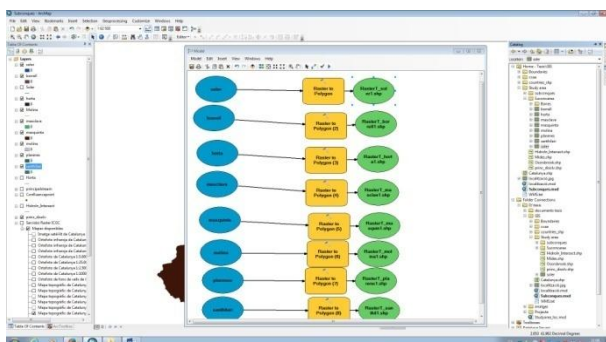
File Edit View Bookmarks Insert Selection Geoprocessing Customize Windows Help

Table Of Contents

Layers

Catalog

Model

Model Edit View Insert Windows Help

Raster to Polygon

Raster to Polygon (2)

Raster to Polygon (3)

Raster to Polygon (4)

Raster to Polygon (5)

Raster to Polygon (6)

Raster to Polygon (7)

Raster to Polygon (8)

Hotels_Intersect

Mapa topogràfic de Catalunya

Table Of Contents

Folder Connections

Toolboxes